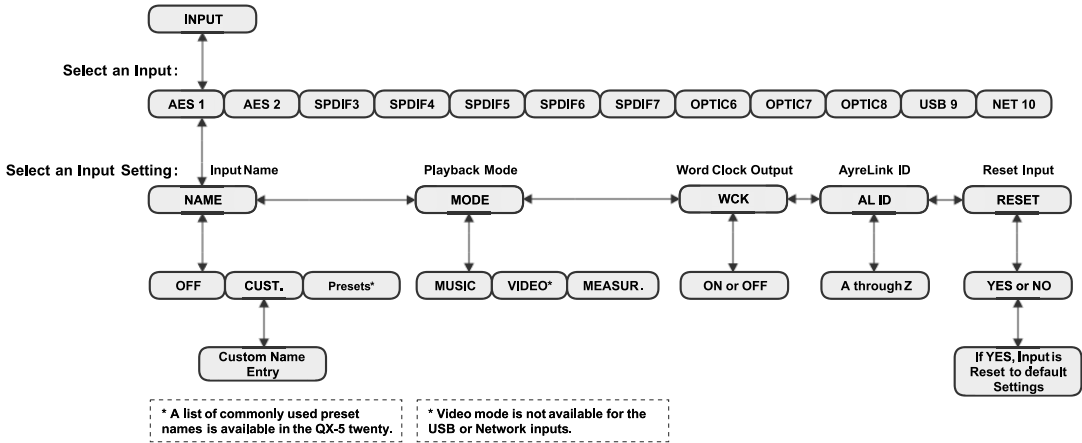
INPUT

Select an Input:

AES 1
AES 2
SPDIF3
SPDIF4
SPDIF5
SPDIF6
SPDIF7
OPTIC6
OPTIC7
OPTIC8
USB 9
NET 10

Select an Input Setting:

Input Name
NAME
OFF
CUST.
Presets*
Custom Name Entry

Playback Mode
MODE
MUSIC
VIDEO*
MEASUR.

Word Clock Output
WCK
ON or OFF

AyreLink ID
AL ID
A through Z

Reset Input
RESET
YES or NO
If YES, Input is Reset to default Settings

* A list of commonly used preset names is available in the QX-5 twenty.

* Video mode is not available for the USB or Network inputs.